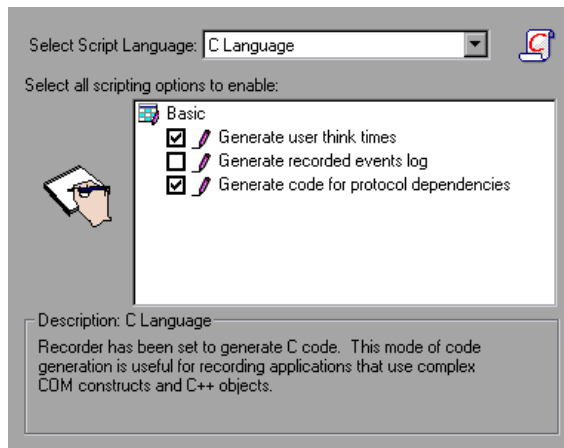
Select Script Language: C Language

Select all scripting options to enable:

Basic

Generate user think times

Generate recorded events log

Generate code for protocol dependencies

Description: C Language

Recorder has been set to generate C code. This mode of code generation is useful for recording applications that use complex COM constructs and C++ objects.